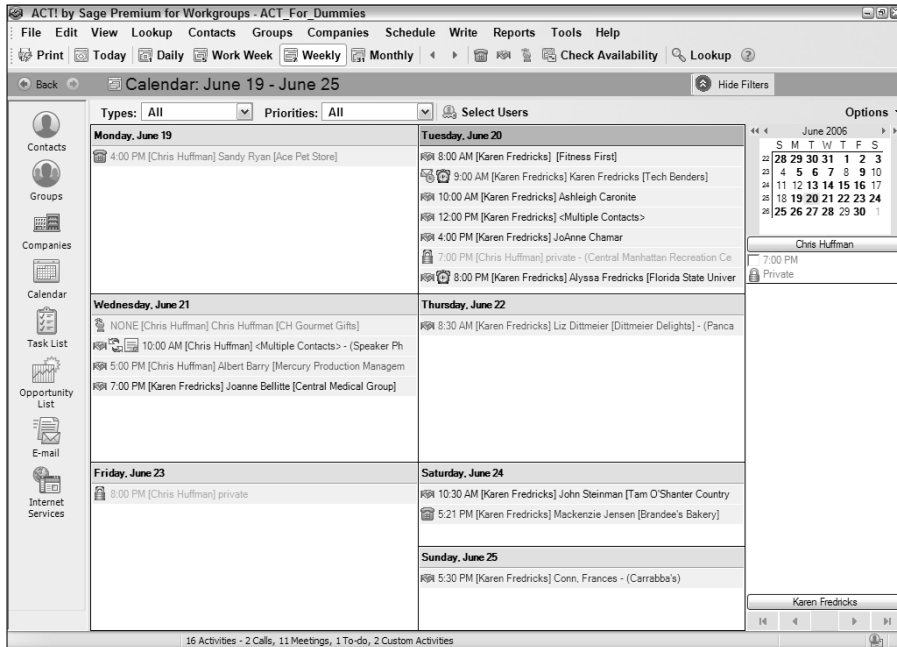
ACT! by Sage Premium for Workgroups - ACT_For_Dummies

File Edit View Lookup Contacts Groups Companies Schedule Write Reports Tools Help

Print Today Daily Work Week Weekly Monthly Check Availability Lookup

Back Calendar: June 19 - June 25 Hide Filters

Contacts

Groups

Companies

Calendar

Task List

Opportunity List

E-mail

Internet Services

Types: All Priorities: All Select Users Options

Monday, June 19

4:00 PM [Chris Huffman] Sandy Ryan [Ace Pet Store]

Tuesday, June 20

8:00 AM [Karen Fredricks] [Fitness First]

9:00 AM [Karen Fredricks] Karen Fredricks [Tech Benders]

10:00 AM [Karen Fredricks] Ashleigh Caronite

12:00 PM [Karen Fredricks] <Multiple Contacts>

4:00 PM [Karen Fredricks] JoAnne Chamar

7:00 PM [Chris Huffman] private - (Central Manhattan Recreation Ce

8:00 PM [Karen Fredricks] Alyssa Fredricks [Florida State Univer

Wednesday, June 21

NONE [Chris Huffman] Chris Huffman [CH Gourmet Gifts]

10:00 AM [Chris Huffman] <Multiple Contacts> - (Speaker Ph

5:00 PM [Chris Huffman] Albert Barry [Mercury Production Managem

7:00 PM [Karen Fredricks] Joanne Bellitte [Central Medical Group]

Thursday, June 22

8:30 AM [Karen Fredricks] Liz Dittmeier [Dittmeier Delights] - (Panca

Friday, June 23

8:00 PM [Chris Huffman] private

Saturday, June 24

10:30 AM [Karen Fredricks] John Steinman [Tam O'Shanter Country

5:21 PM [Karen Fredricks] Mackenzie Jensen [Brandee's Bakery]

Sunday, June 25

5:30 PM [Karen Fredricks] Conn, Frances - (Carrabba's)

June 2006

| | S | M | T | W | T | F | S |
|---|---|---|---|---|---|---|---|
| 22 | 28 | 29 | 30 | 31 | 1 | 2 | 3 |
| 23 | 4 | 5 | 6 | 7 | 8 | 9 | 10 |
| 24 | 11 | 12 | 13 | 14 | 15 | 16 | 17 |
| 25 | 18 | 19 | 20 | 21 | 22 | 23 | 24 |
| 26 | 25 | 26 | 27 | 28 | 29 | 30 | 1 |

Chris Huffman

7:00 PM
Private

Karen Fredricks

16 Activities - 2 Calls, 11 Meetings, 1 To-do, 2 Custom Activities